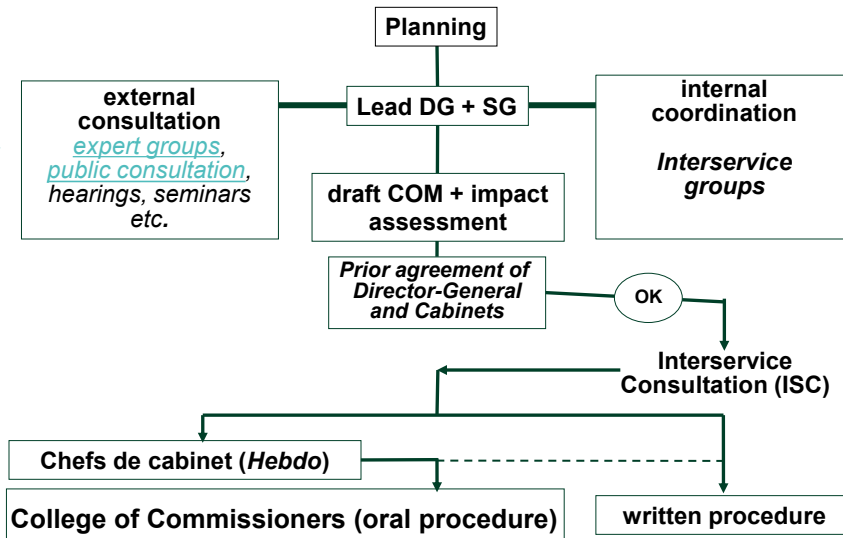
Planning

external consultation
expert groups, public consultation, hearings, seminars etc.

Lead DG + SG

internal coordination

Interservice groups

draft COM + impact assessment

Prior agreement of Director-General and Cabinets

OK

Interservice Consultation (ISC)

Chefs de cabinet (Hebdo)

College of Commissioners (oral procedure)

written procedure